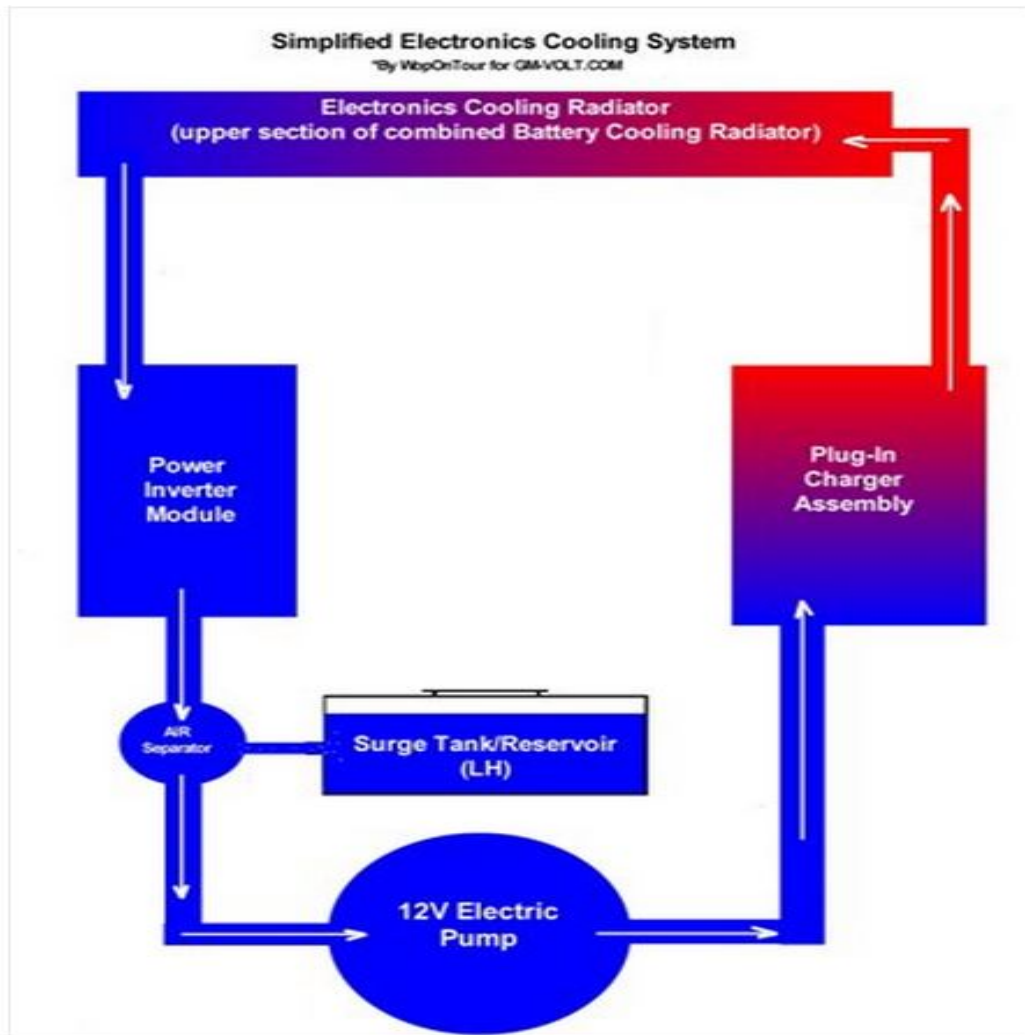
Simplified Electronics Cooling System
*By WopOnTour for GM-VOLT.COM

Electronics Cooling Radiator
(upper section of combined Battery Cooling Radiator)

Power Inverter Module

Plug-In Charger Assembly

AIR Separator

Surge Tank/Reservoir
(LH)

12V Electric Pump